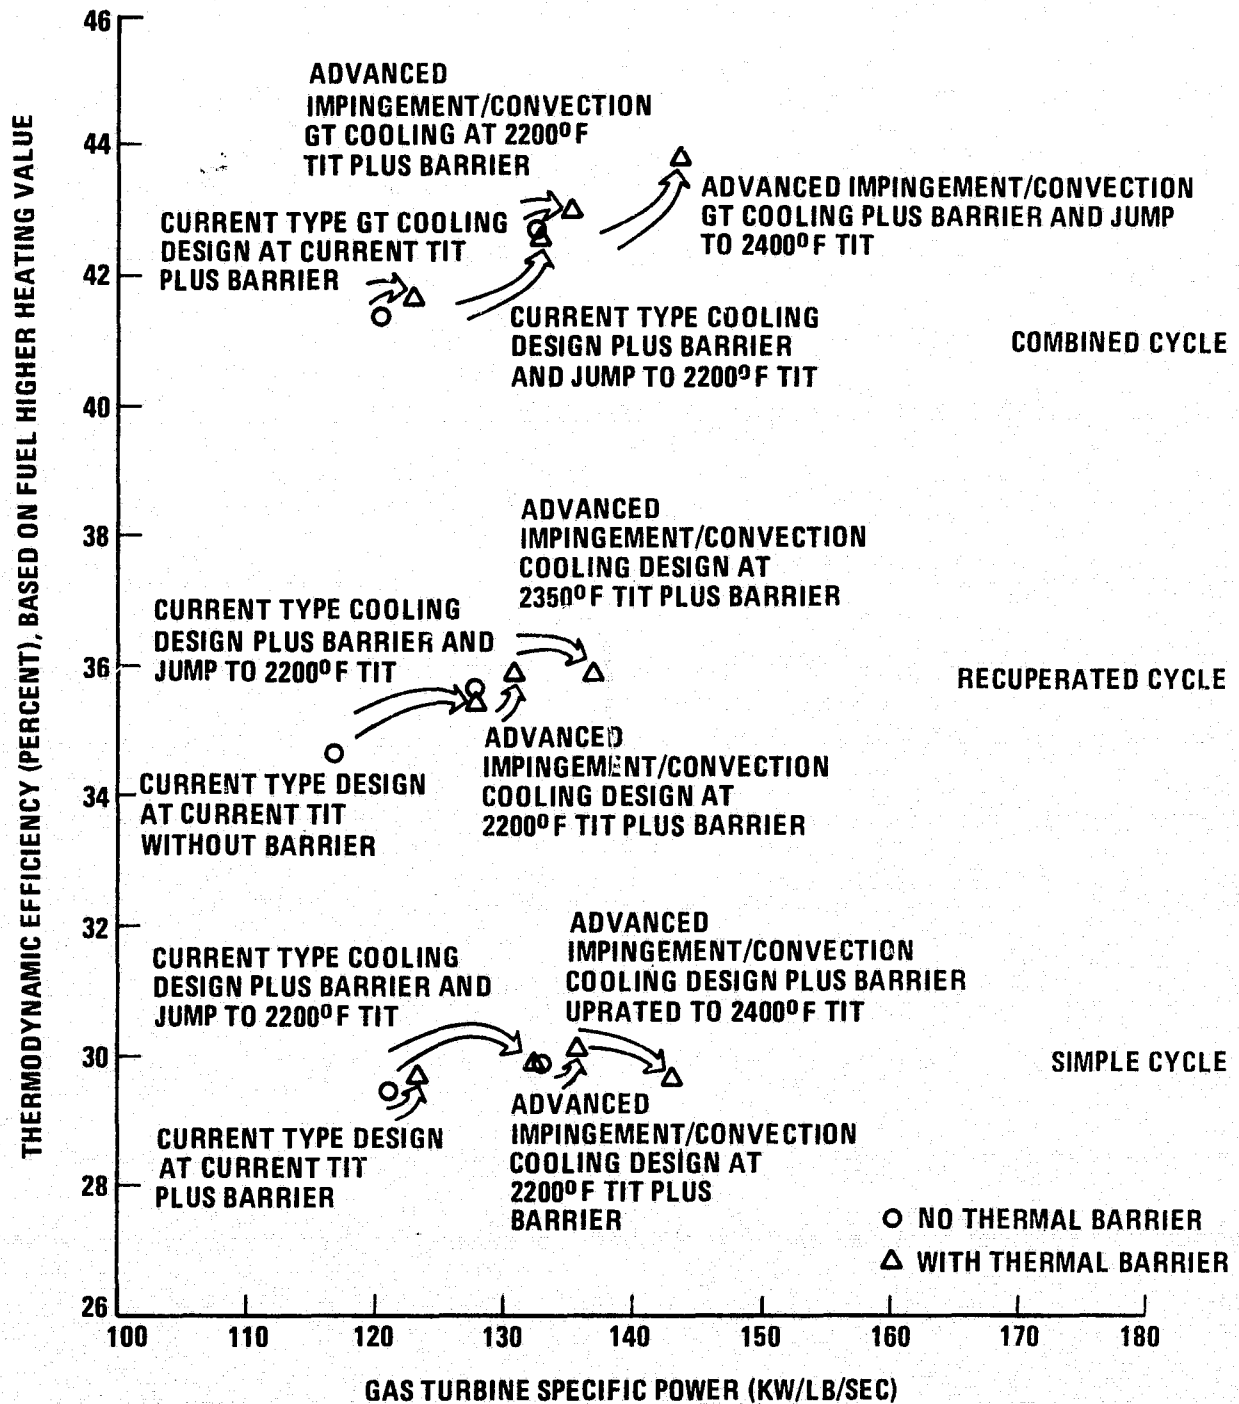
THERMODYNAMIC EFFICIENCY (PERCENT), BASED ON FUEL HIGHER HEATING VALUE

46
44
42
40
38
36
34
32
30
28
26

ADVANCED IMPINGEMENT/CONVECTION GT COOLING AT 2200° F TIT PLUS BARRIER

ADVANCED IMPINGEMENT/CONVECTION GT COOLING PLUS BARRIER AND JUMP TO 2400° F TIT

CURRENT TYPE GT COOLING DESIGN AT CURRENT TIT PLUS BARRIER

CURRENT TYPE COOLING DESIGN PLUS BARRIER AND JUMP TO 2200° F TIT

COMBINED CYCLE

ADVANCED IMPINGEMENT/CONVECTION COOLING DESIGN AT 2350° F TIT PLUS BARRIER

CURRENT TYPE COOLING DESIGN PLUS BARRIER AND JUMP TO 2200° F TIT

RECUPERATED CYCLE

ADVANCED IMPINGEMENT/CONVECTION COOLING DESIGN AT 2200° F TIT PLUS BARRIER

CURRENT TYPE DESIGN AT CURRENT TIT WITHOUT BARRIER

ADVANCED IMPINGEMENT/CONVECTION COOLING DESIGN PLUS BARRIER UPRATED TO 2400° F TIT

CURRENT TYPE COOLING DESIGN PLUS BARRIER AND JUMP TO 2200° F TIT

SIMPLE CYCLE

ADVANCED IMPINGEMENT/CONVECTION COOLING DESIGN AT 2200° F TIT PLUS BARRIER

CURRENT TYPE DESIGN AT CURRENT TIT PLUS BARRIER

O NO THERMAL BARRIER
Δ WITH THERMAL BARRIER

100 110 120 130 140 150 160 170 180

GAS TURBINE SPECIFIC POWER (KW/LB/SEC)